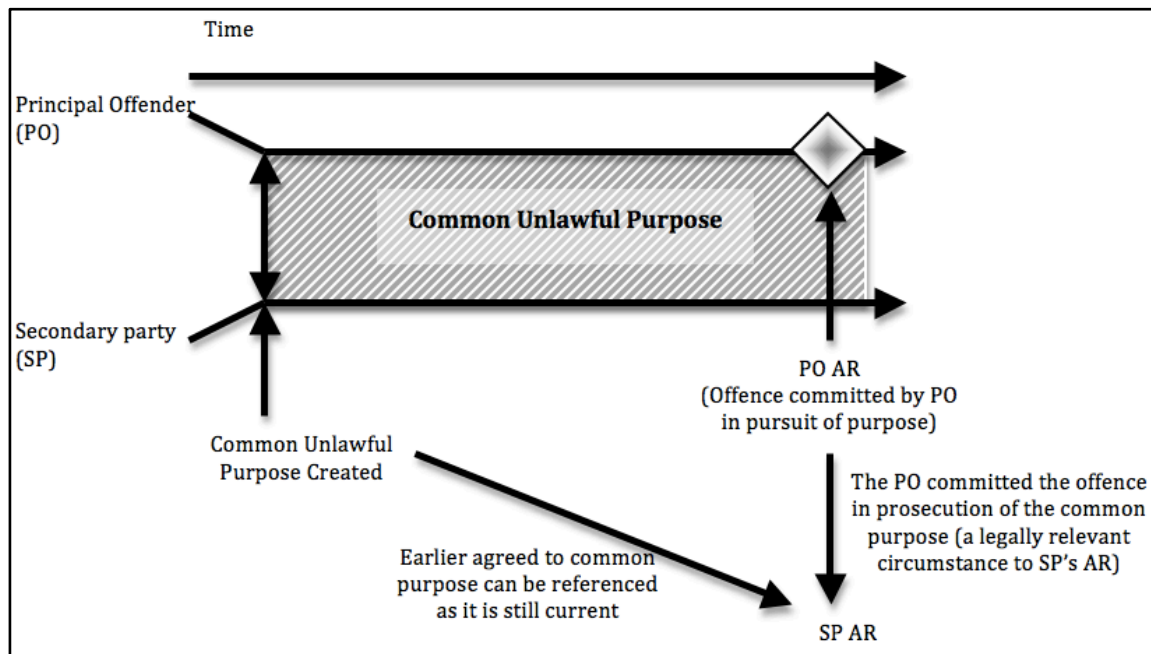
Time

Principal Offender (PO)

Common Unlawful Purpose

Secondary party (SP)

PO AR (Offence committed by PO in pursuit of purpose)

Common Unlawful Purpose Created

The PO committed the offence in prosecution of the common purpose (a legally relevant circumstance to SP's AR)

Earlier agreed to common purpose can be referenced as it is still current

SP AR